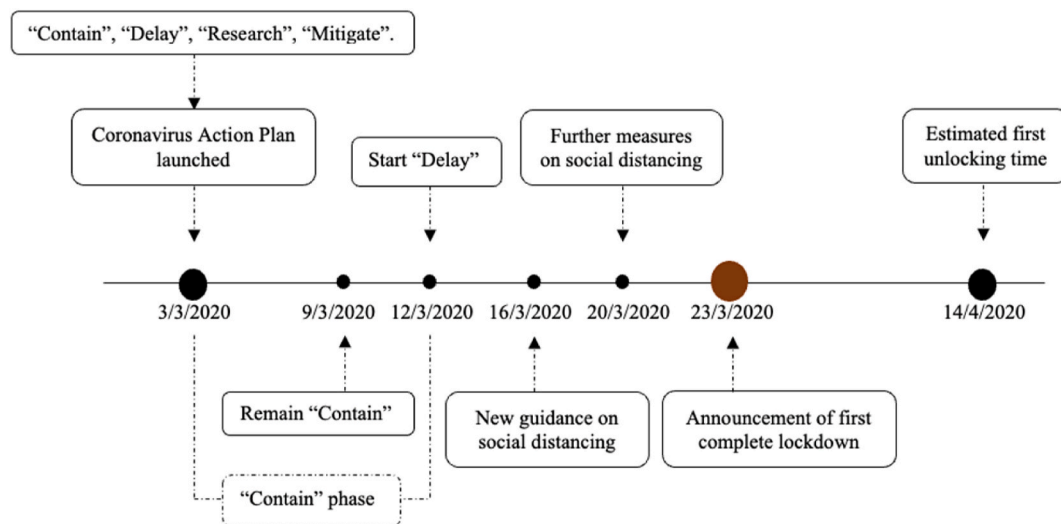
"Contain", "Delay", "Research", "Mitigate".

Coronavirus Action Plan launched

Start "Delay"

Further measures on social distancing

Estimated first unlocking time

3/3/2020

9/3/2020

12/3/2020

16/3/2020

20/3/2020

23/3/2020

14/4/2020

Remain "Contain"

New guidance on social distancing

Announcement of first complete lockdown

"Contain" phase